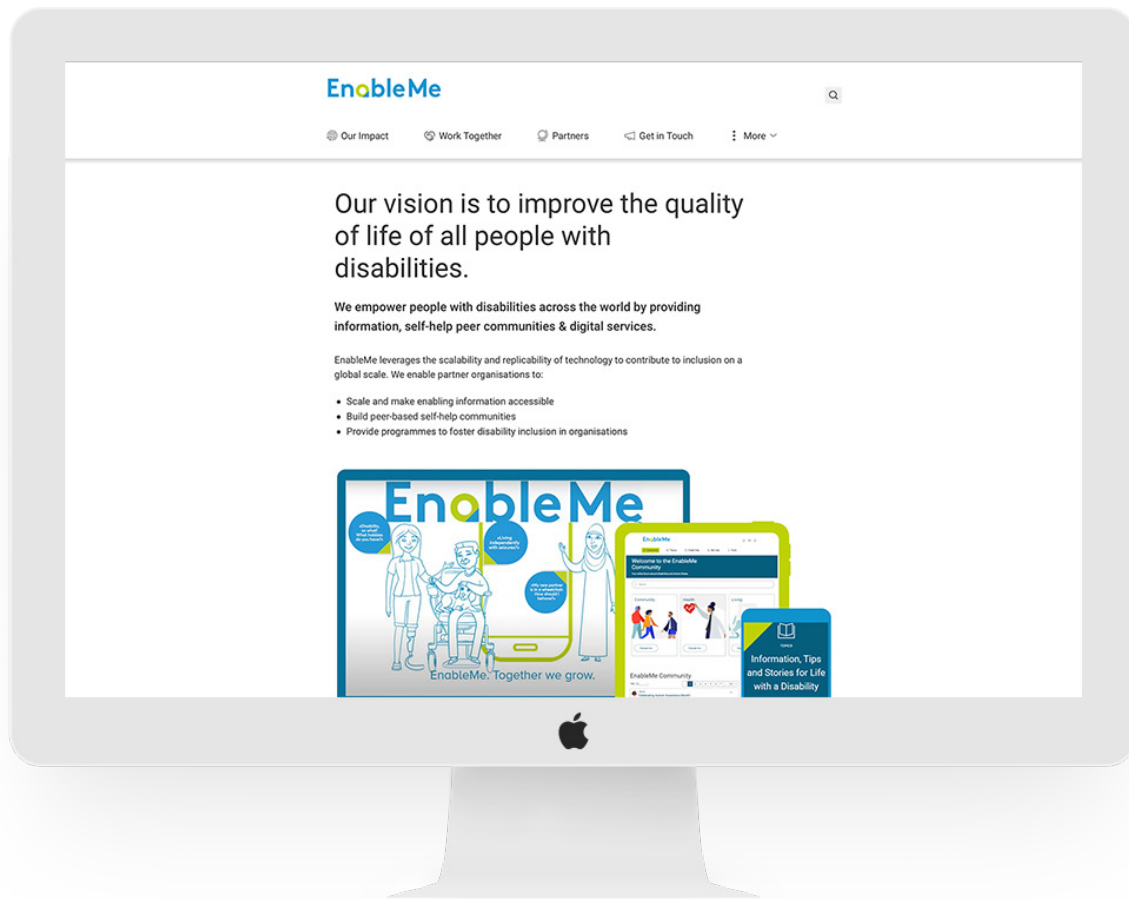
EnableMe

Our Impact
Work Together
Partners
Get in Touch
More

Our vision is to improve the quality of life of all people with disabilities.

We empower people with disabilities across the world by providing information, self-help peer communities & digital services.

EnableMe leverages the scalability and replicability of technology to contribute to inclusion on a global scale. We enable partner organisations to:

- Scale and make enabling information accessible
- Build peer-based self-help communities
- Provide programmes to foster disability inclusion in organisations

EnableMe

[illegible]

«Living independently with seizures?»

«My new partner is in a wheelchair. How should I behave?»

EnableMe. Together we grow.

EnableMe

Welcome to the EnableMe Community

Community
Health
Living

EnableMe Community

Information, Tips and Stories for Life with a Disability